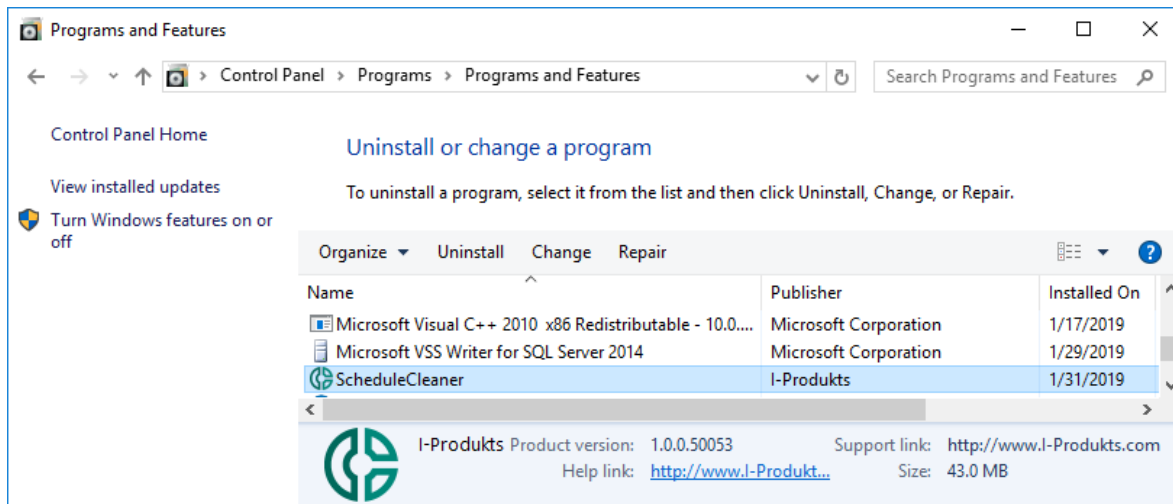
Programs and Features

Control Panel > Programs > Programs and Features

Search Programs and Features

Control Panel Home

View installed updates

Turn Windows features on or off

Uninstall or change a program

To uninstall a program, select it from the list and then click Uninstall, Change, or Repair.

Organize ▾ Uninstall Change Repair

| Name | Publisher | Installed On |
|---|---|---|
| Microsoft Visual C++ 2010 x86 Redistributable - 10.0.... | Microsoft Corporation | 1/17/2019 |
| Microsoft VSS Writer for SQL Server 2014 | Microsoft Corporation | 1/29/2019 |
| ScheduleCleaner | I-Produkts | 1/31/2019 |

I-Produkts Product version: 1.0.0.50053 Support link: http://www.I-Produkts.com
Help link: http://www.I-Produkt... Size: 43.0 MB